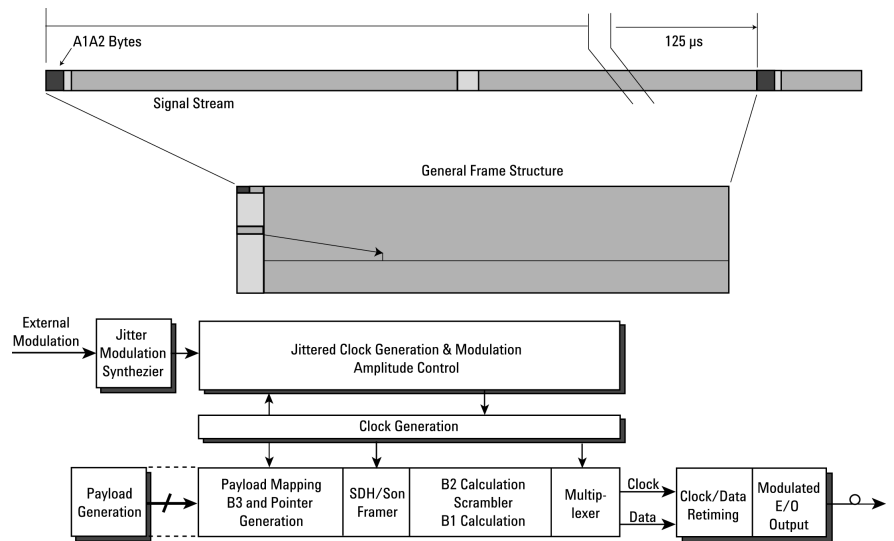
A1A2 Bytes

125 µs

Signal Stream

General Frame Structure

External Modulation

Jitter Modulation Synthezier

Jittered Clock Generation & Modulation Amplitude Control

Clock Generation

Payload Generation

Payload Mapping B3 and Pointer Generation

SDH/Son Framer

B2 Calculation Scrambler B1 Calculation

Multiplexer

Clock

Data

Clock/Data Retiming

Modulated E/O Output